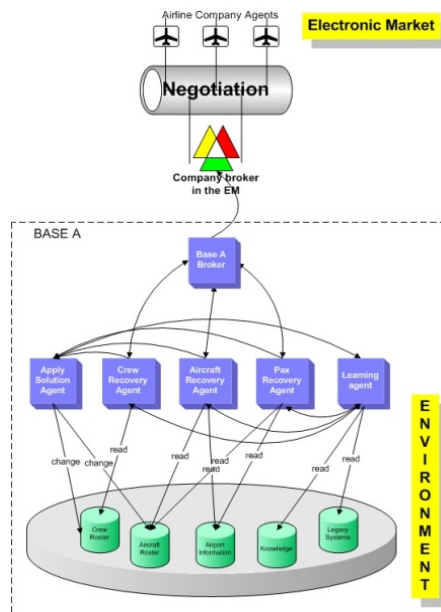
Airline Company Agents

Electronic Market

Negotiation

Company broker in the EM

BASE A

Base A Broker

Apply Solution Agent

Crew Recovery Agent

Aircraft Recovery Agent

Pax Recovery Agent

Learning agent

E N V I R O N M E N T

change

change

read

read

read

read

read

read

read

Crew Roster

Aircraft Roster

Airport Information

Knowledge

Legacy Systems